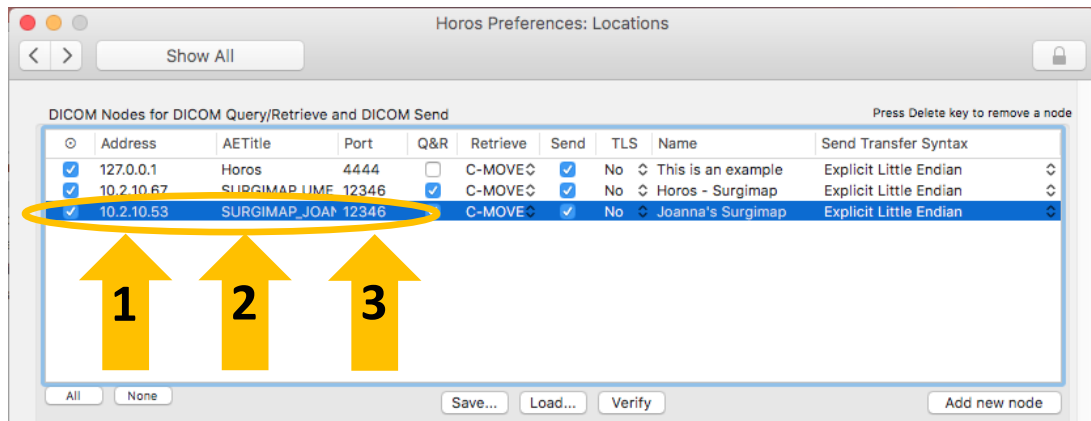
Horos Preferences: Locations

Show All

DICOM Nodes for DICOM Query/Retrieve and DICOM Send

Press Delete key to remove a node

| ⊙ | Address | AETitle | Port | Q&R | Retrieve | Send | TLS | Name | Send Transfer Syntax |
|---|---|---|---|---|---|---|---|---|---|
| ☑ | 127.0.0.1 | Horos | 4444 | ☐ | C-MOVE | ☑ | No | This is an example | Explicit Little Endian |
| ☑ | 10.2.10.67 | SURGIMAP UMF | 12346 | ☑ | C-MOVE | ☑ | No | Horos - Surgimap | Explicit Little Endian |
| ☑ | 10.2.10.53 | SURGIMAP_JOAN | 12346 | ☑ | C-MOVE | ☑ | No | Joanna's Surgimap | Explicit Little Endian |

1

2

3

All None

Save... Load... Verify

Add new node